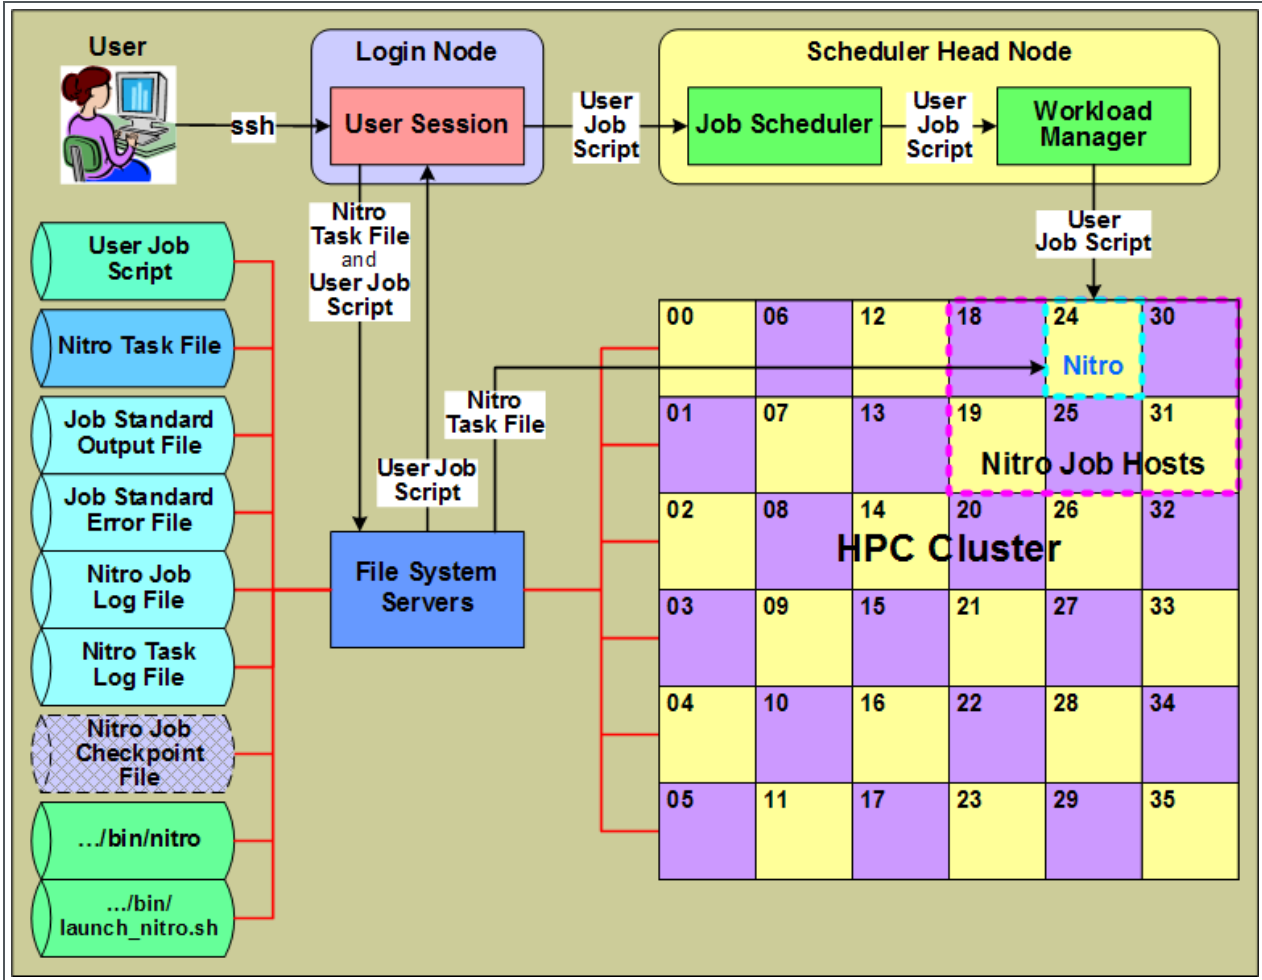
User

ssh

Login Node

User Session

User Job Script

Scheduler Head Node

Job Scheduler

User Job Script

Workload Manager

User Job Script

Nitro Task File and User Job Script

User Job Script

Nitro Task File

Job Standard Output File

Job Standard Error File

Nitro Job Log File

Nitro Task Log File

Nitro Job Checkpoint File

.../bin/nitro

.../bin/ launch_nitro.sh

Nitro Task File

User Job Script

File System Servers

| 00 | 06 | 12 | 18 | 24 Nitro | 30 |
|---|---|---|---|---|---|
| 01 | 07 | 13 | 19 | 25 | 31 |
| 02 | 08 | 14 | 20 | 26 | 32 |
| 03 | 09 | 15 | 21 | 27 | 33 |
| 04 | 10 | 16 | 22 | 28 | 34 |
| 05 | 11 | 17 | 23 | 29 | 35 |

Nitro Job Hosts

HPC Cluster